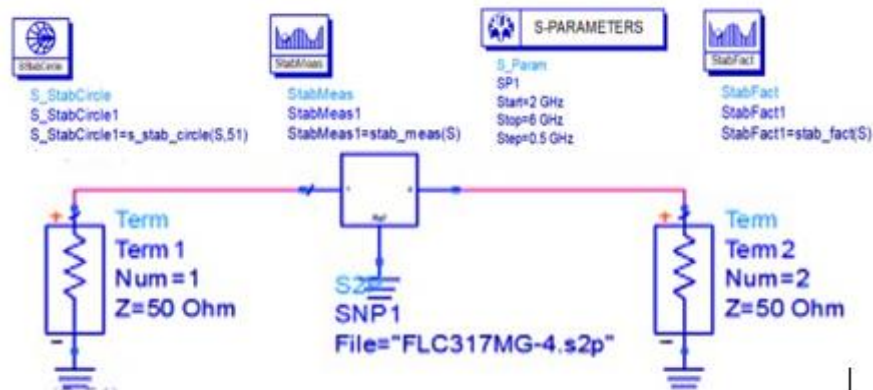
StabCircle

S_StabCircle
S_StabCircle1
S_StabCircle1=s_stab_circle(S,51)

StabMeas

StabMeas
StabMeas1
StabMeas1=stab_meas(S)

S-PARAMETERS

S_Param
SP1
Start=2 GHz
Stop=6 GHz
Step=0.5 GHz

StabFact

StabFact
StabFact1
StabFact1=stab_fact(S)

Ref

Term
Term 1
Num=1
Z=50 Ohm

S2P
SNP1
File="FLC317MG-4.s2p"

Term
Term 2
Num=2
Z=50 Ohm